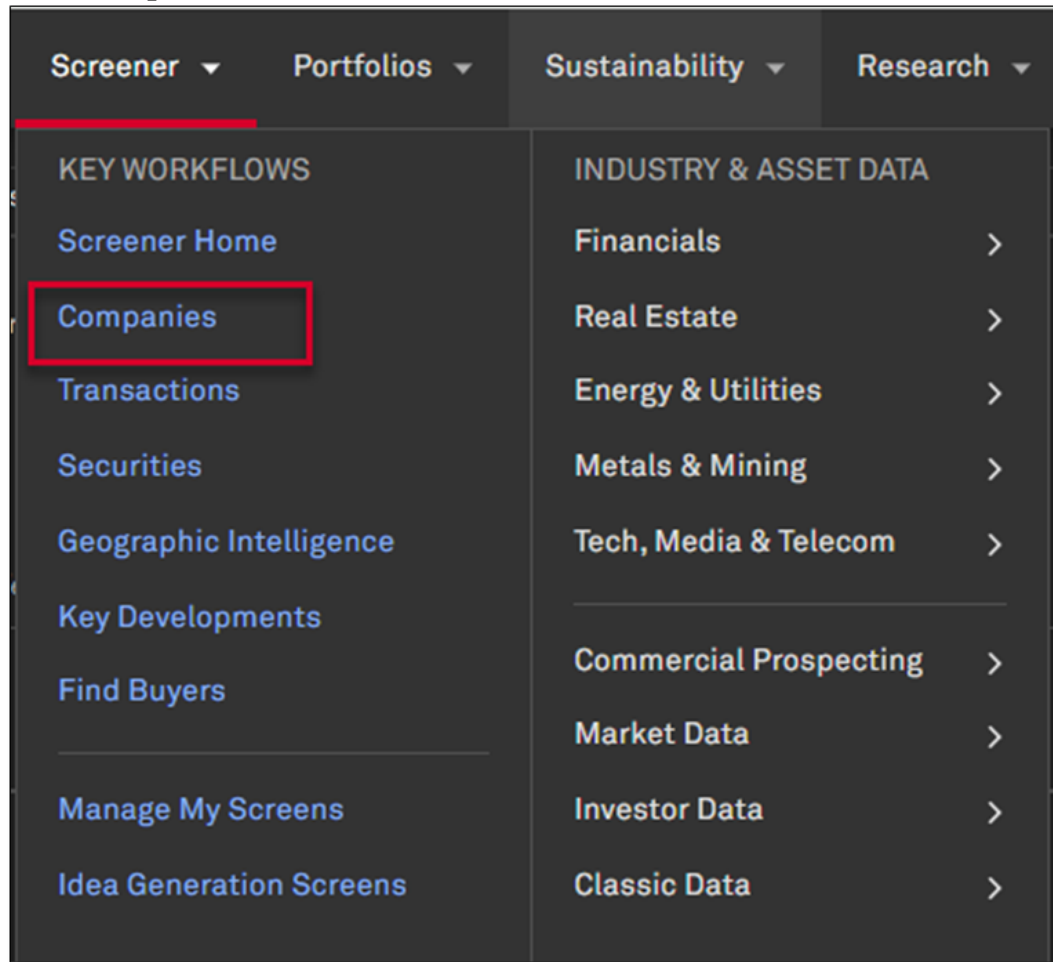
Screener ▾ Portfolios ▾ Sustainability ▾ Research ▾

KEY WORKFLOWS

Screener Home

Companies

Transactions

Securities

Geographic Intelligence

Key Developments

Find Buyers

Manage My Screens

Idea Generation Screens

INDUSTRY & ASSET DATA

Financials >

Real Estate >

Energy & Utilities >

Metals & Mining >

Tech, Media & Telecom >

Commercial Prospecting >

Market Data >

Investor Data >

Classic Data >